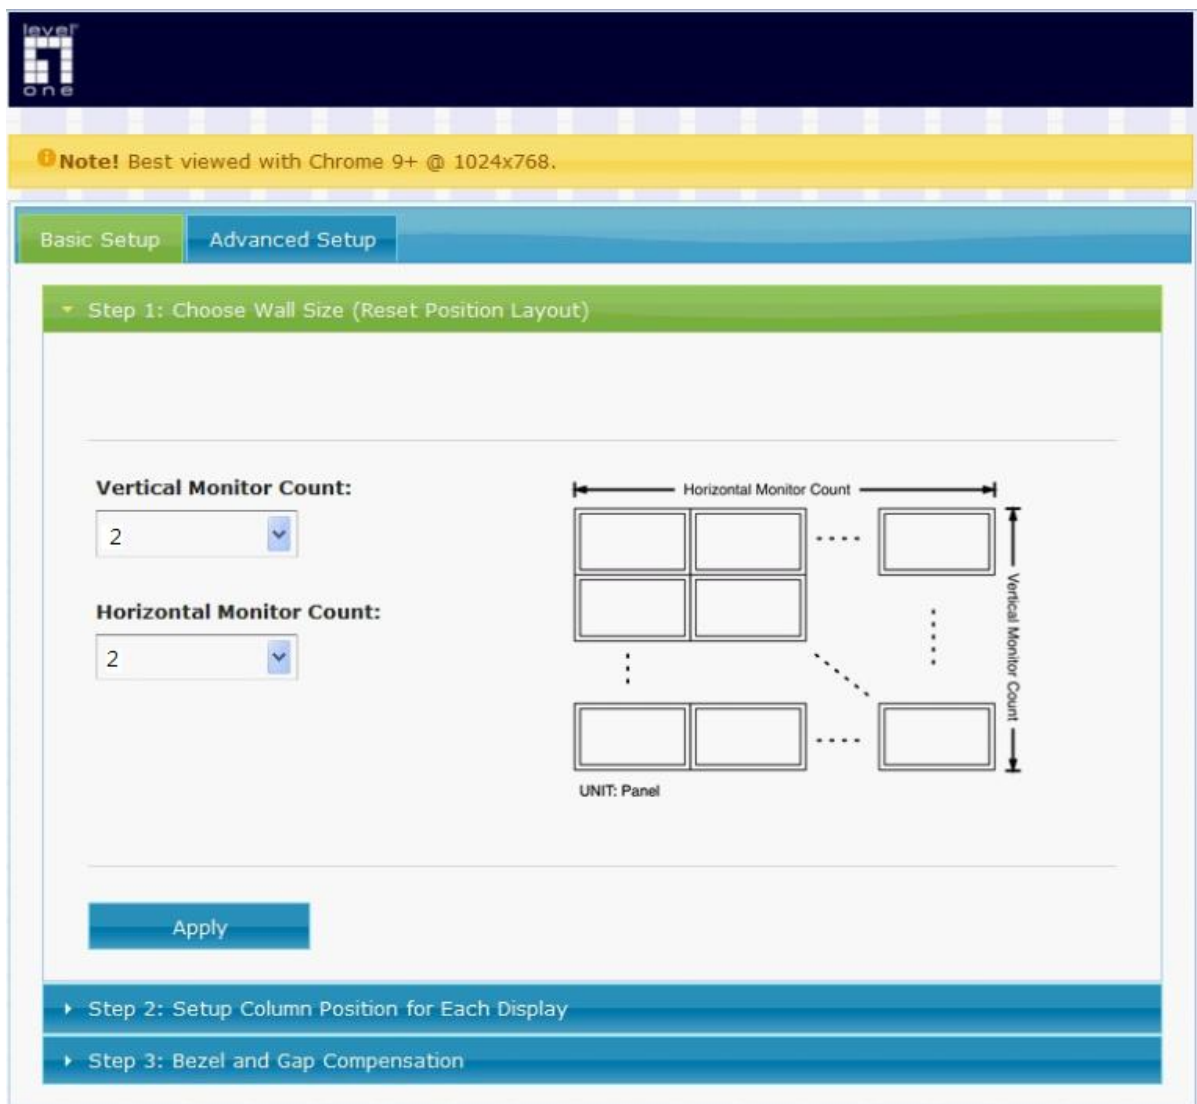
level one

Note! Best viewed with Chrome 9+ @ 1024x768.

Basic Setup | Advanced Setup

Step 1: Choose Wall Size (Reset Position Layout)

Vertical Monitor Count:
2

Horizontal Monitor Count:
2

Horizontal Monitor Count
Vertical Monitor Count
UNIT: Panel

Apply

Step 2: Setup Column Position for Each Display

Step 3: Bezel and Gap Compensation